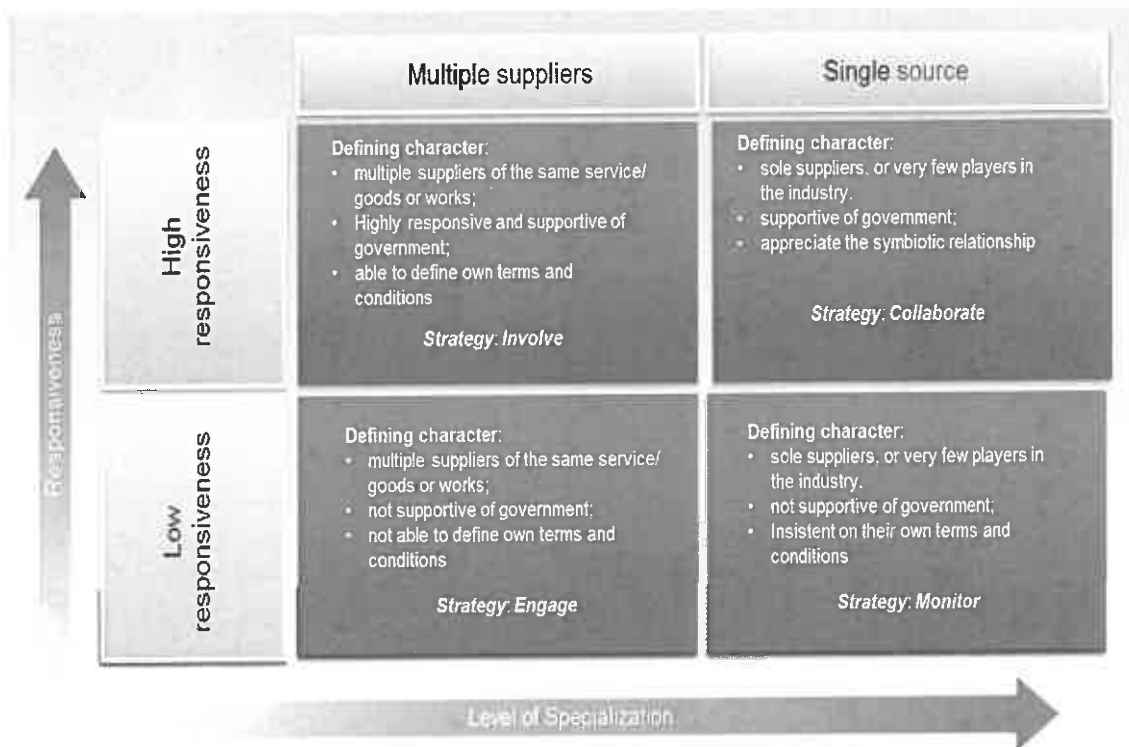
Responsiveness

Multiple suppliers

Single source

High responsiveness

Defining character:
- multiple suppliers of the same service/ goods or works;
- Highly responsive and supportive of government;
- able to define own terms and conditions

Strategy: Involve

Defining character:
- sole suppliers, or very few players in the industry.
- supportive of government;
- appreciate the symbiotic relationship

Strategy: Collaborate

Low responsiveness

Defining character:
- multiple suppliers of the same service/ goods or works;
- not supportive of government;
- not able to define own terms and conditions

Strategy: Engage

Defining character:
- sole suppliers, or very few players in the industry.
- not supportive of government;
- Insistent on their own terms and conditions

Strategy: Monitor

Level of Specialization